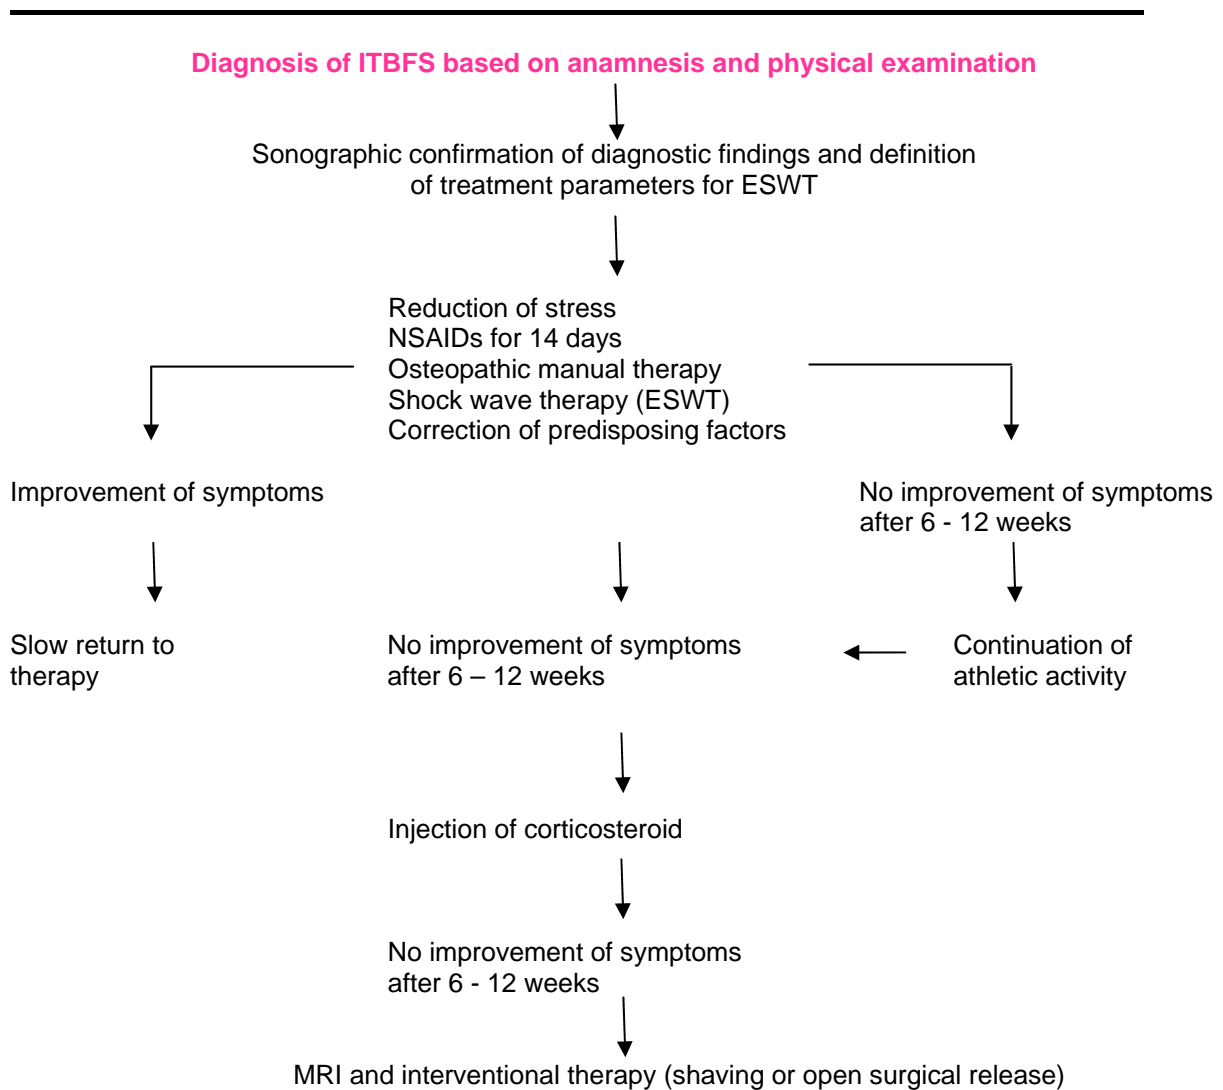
Diagnosis of ITBFS based on anamnesis and physical examination

Sonographic confirmation of diagnostic findings and definition of treatment parameters for ESWT

Reduction of stress
NSAIDs for 14 days
Osteopathic manual therapy
Shock wave therapy (ESWT)
Correction of predisposing factors

Improvement of symptoms

No improvement of symptoms after 6 - 12 weeks

Slow return to therapy

No improvement of symptoms after 6 – 12 weeks

Continuation of athletic activity

Injection of corticosteroid

No improvement of symptoms after 6 - 12 weeks

MRI and interventional therapy (shaving or open surgical release)